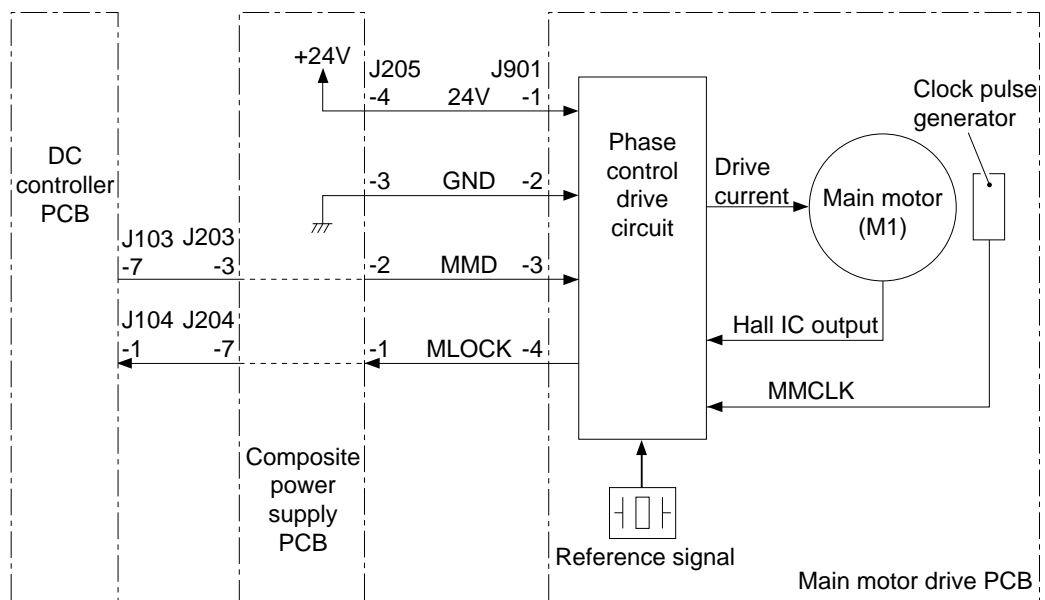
DC controller PCB

J103 J203
-7 -3

J104 J204
-1 -7

Composite power supply PCB

+24V

J205
-4
-3
-2
-1

J901
24V -1
GND -2
MMD -3
MLOCK -4

Phase control drive circuit

Drive current

Main motor (M1)

Clock pulse generator

Hall IC output

MMCLK

Reference signal

Main motor drive PCB